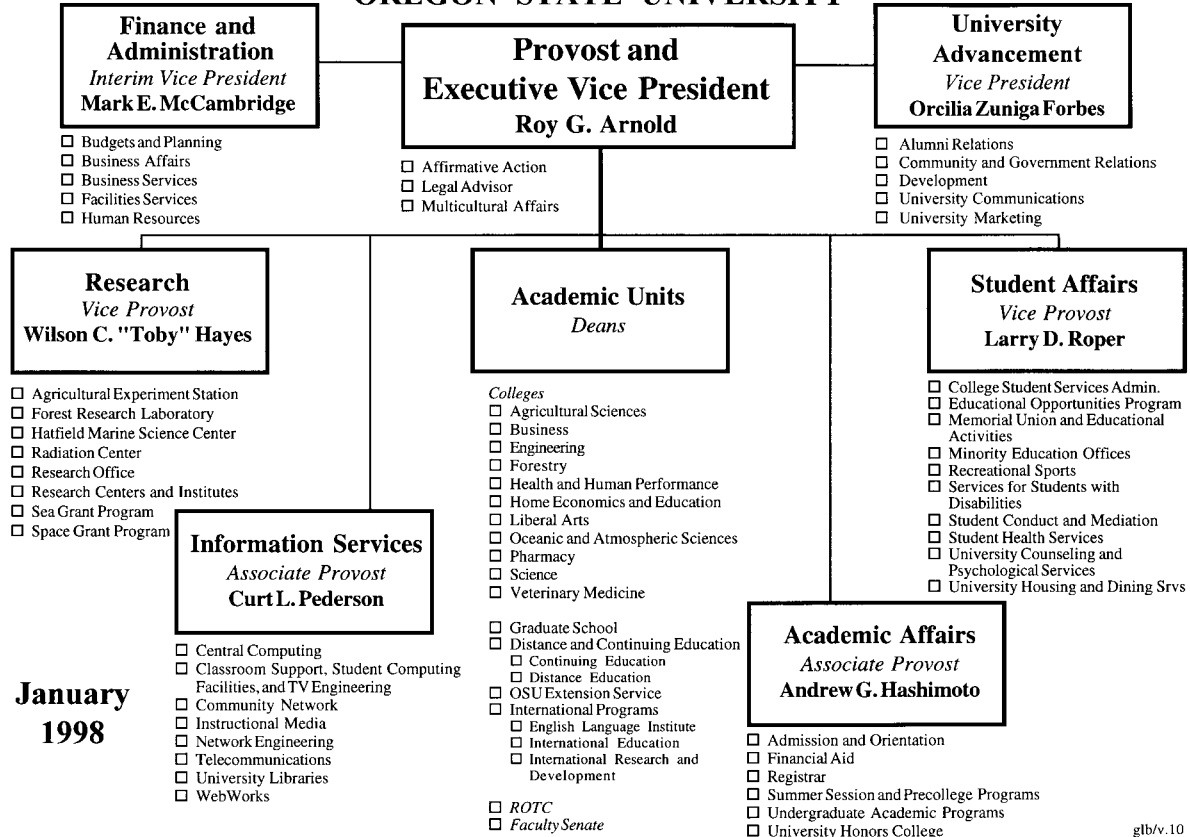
OREGON STATE UNIVERSITY

Finance and Administration
Interim Vice President
Mark E. McCambridge

☐ Budgets and Planning
☐ Business Affairs
☐ Business Services
☐ Facilities Services
☐ Human Resources

Provost and Executive Vice President
Roy G. Arnold

☐ Affirmative Action
☐ Legal Advisor
☐ Multicultural Affairs

University Advancement
Vice President
Orcilia Zuniga Forbes

☐ Alumni Relations
☐ Community and Government Relations
☐ Development
☐ University Communications
☐ University Marketing

Research
Vice Provost
Wilson C. "Toby" Hayes

☐ Agricultural Experiment Station
☐ Forest Research Laboratory
☐ Hatfield Marine Science Center
☐ Radiation Center
☐ Research Office
☐ Research Centers and Institutes
☐ Sea Grant Program
☐ Space Grant Program

Academic Units
Deans

Colleges
☐ Agricultural Sciences
☐ Business
☐ Engineering
☐ Forestry
☐ Health and Human Performance
☐ Home Economics and Education
☐ Liberal Arts
☐ Oceanic and Atmospheric Sciences
☐ Pharmacy
☐ Science
☐ Veterinary Medicine

☐ Graduate School
☐ Distance and Continuing Education
☐ Continuing Education
☐ Distance Education
☐ OSU Extension Service
☐ International Programs
☐ English Language Institute
☐ International Education
☐ International Research and Development

☐ ROTC
☐ Faculty Senate

Student Affairs
Vice Provost
Larry D. Roper

☐ College Student Services Admin.
☐ Educational Opportunities Program
☐ Memorial Union and Educational Activities
☐ Minority Education Offices
☐ Recreational Sports
☐ Services for Students with Disabilities
☐ Student Conduct and Mediation
☐ Student Health Services
☐ University Counseling and Psychological Services
☐ University Housing and Dining Srvs

Information Services
Associate Provost
Curt L. Pederson

☐ Central Computing
☐ Classroom Support, Student Computing Facilities, and TV Engineering
☐ Community Network
☐ Instructional Media
☐ Network Engineering
☐ Telecommunications
☐ University Libraries
☐ WebWorks

January 1998

Academic Affairs
Associate Provost
Andrew G. Hashimoto

☐ Admission and Orientation
☐ Financial Aid
☐ Registrar
☐ Summer Session and Precollege Programs
☐ Undergraduate Academic Programs
☐ University Honors College

glb/v.10